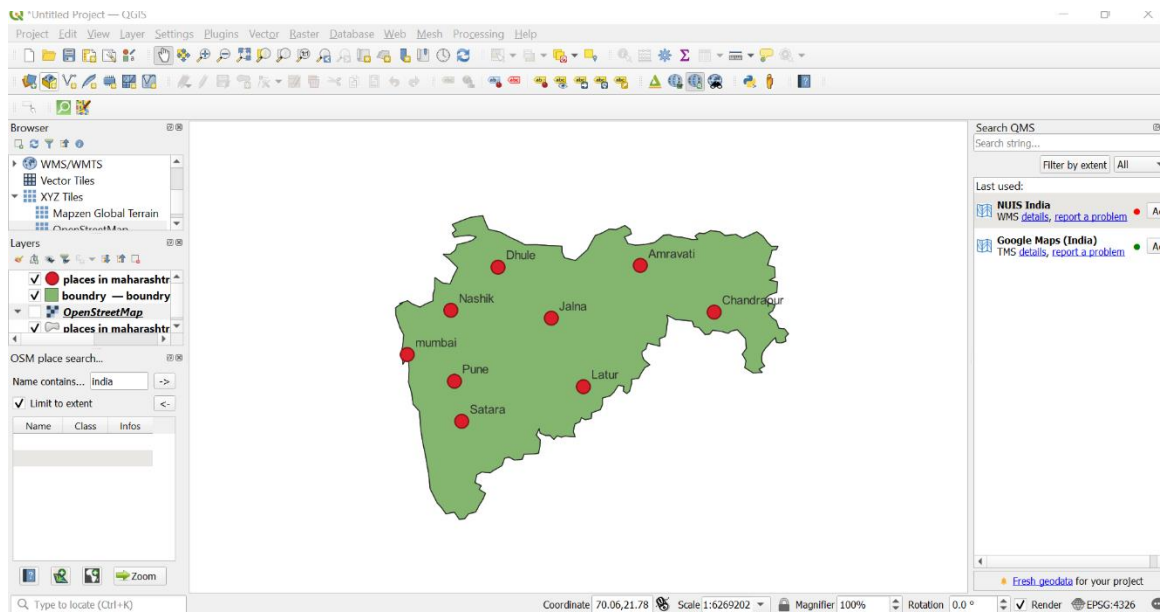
*Untitled Project — QGIS

Project Edit View Layer Settings Plugins Vector Raster Database Web Mesh Processing Help

Browser

WMS/WMTS
Vector Tiles
XYZ Tiles
Mapzen Global Terrain
OpenStreetMap

Layers

places in maharashtr
boundry — boundry
OpenStreetMap
places in maharashtr

OSM place search...

Name contains... india
->
Limit to extent
<-

| Name | Class | Infos |
|---|---|---|

Zoom

Dhule
Amravati
Nashik
Jalna
Chandrapur
mumbai
Pune
Latur
Satara

Search QMS
Search string...
Filter by extent All
Last used:
NUIS India
WMS details, report a problem
Google Maps (India)
TMS details, report a problem

Fresh geodata for your project

Type to locate (Ctrl+K)
Coordinate 70.06,21.78 Scale 1:6269202 Magnifier 100% Rotation 0.0 ° Render EPSG:4326